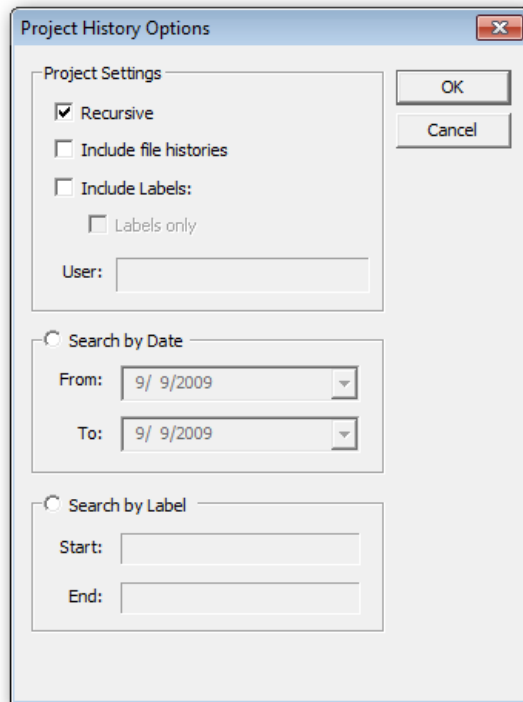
Project History Options

Project Settings

Recursive

Include file histories

Include Labels:

Labels only

User:

OK

Cancel

Search by Date

From: 9/ 9/2009

To: 9/ 9/2009

Search by Label

Start:

End: